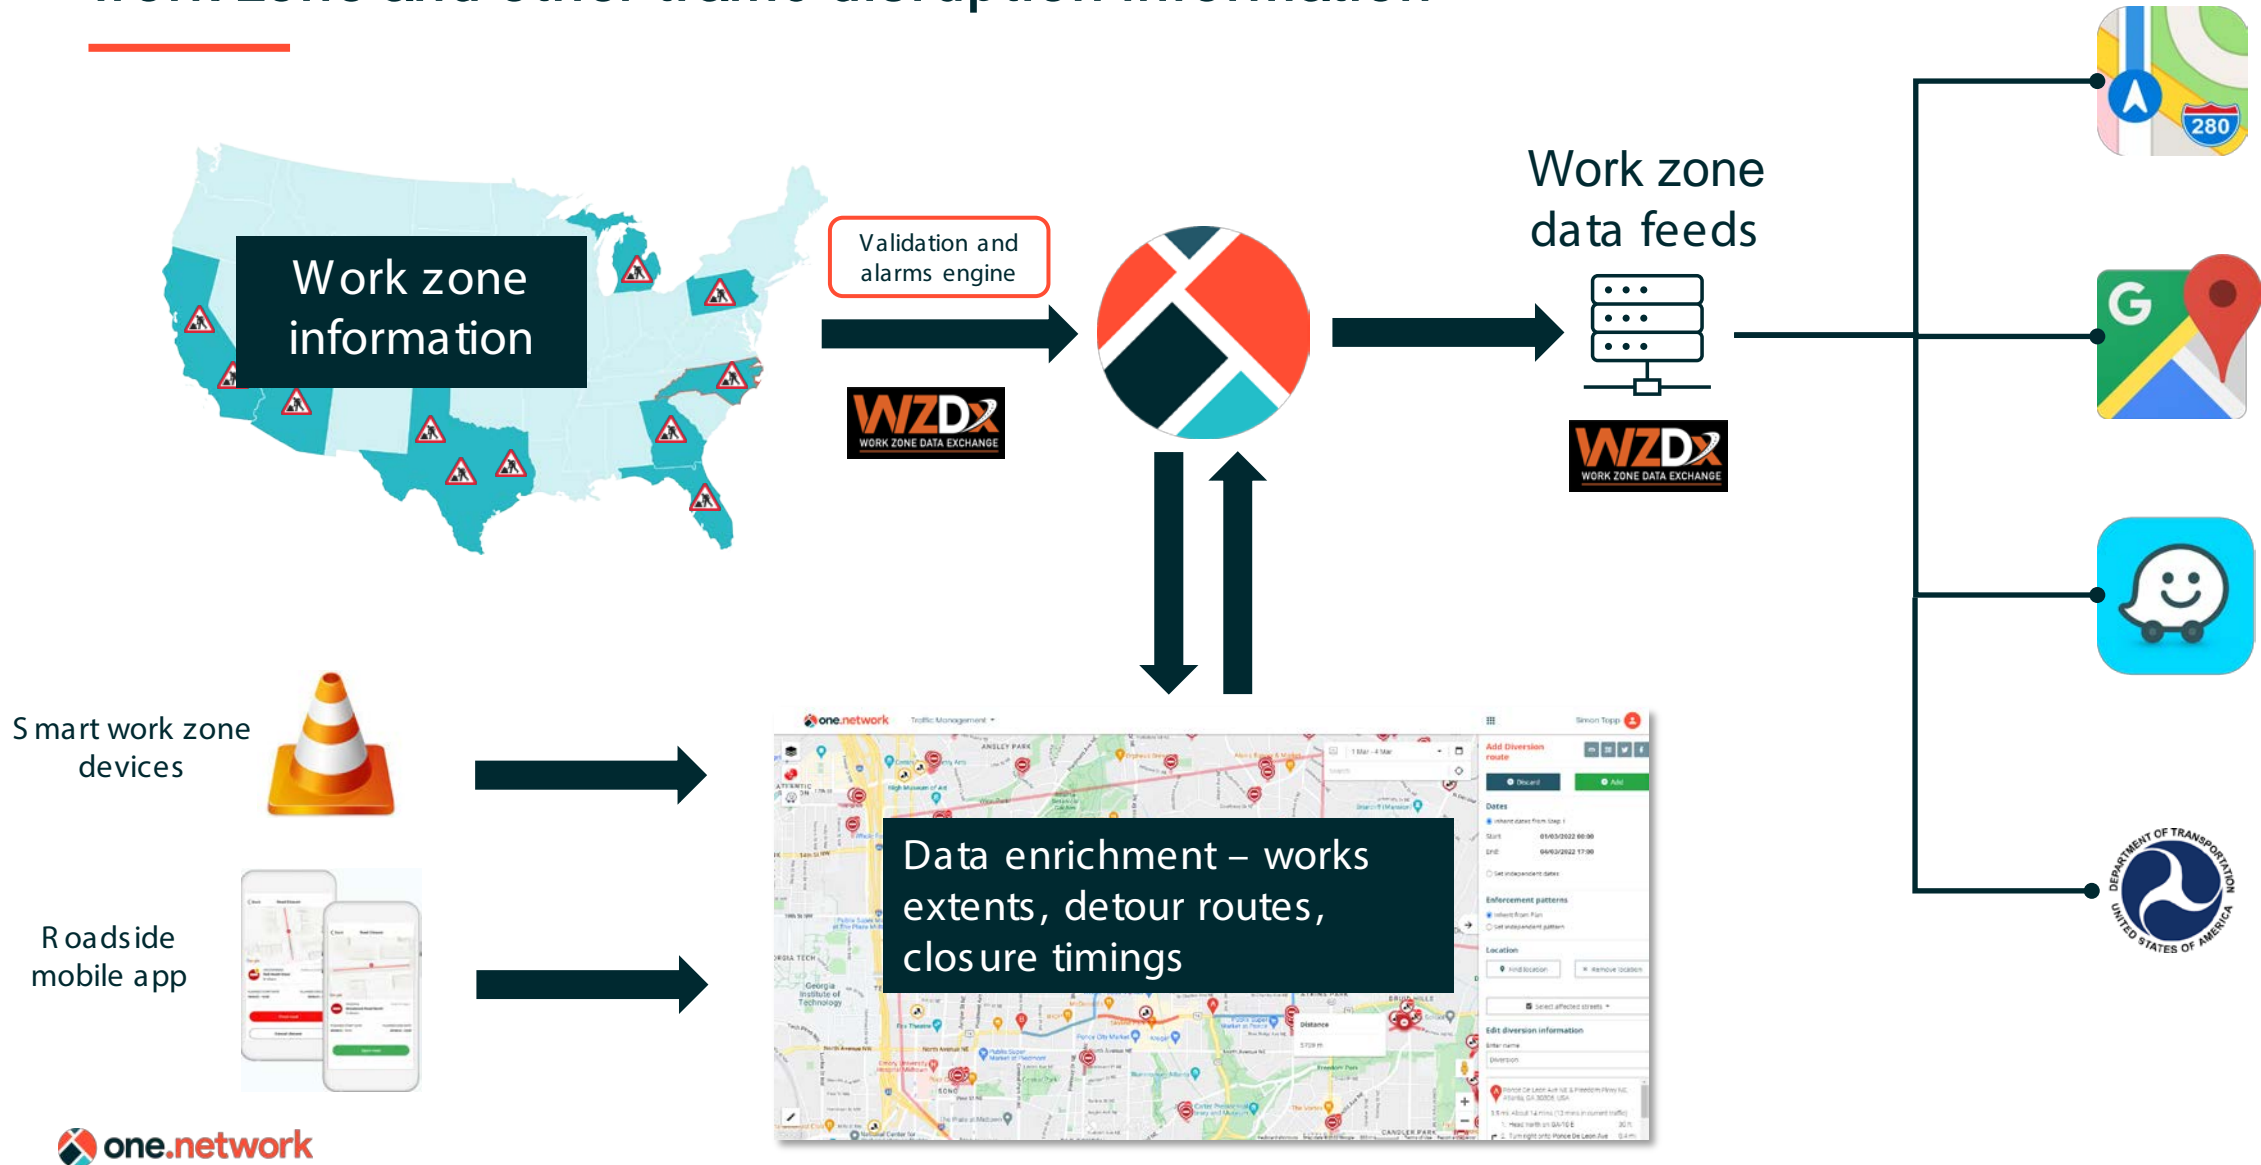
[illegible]

Work zone information

Validation and alarms engine

WZDx WORK ZONE DATA EXCHANGE

Work zone data feeds

WZDx WORK ZONE DATA EXCHANGE

280

Smart work zone devices

Roadside mobile app

one.network

Data enrichment – works extents, detour routes, closure timings

DEPARTMENT OF TRANSPORTATION UNITED STATES OF AMERICA

one.network